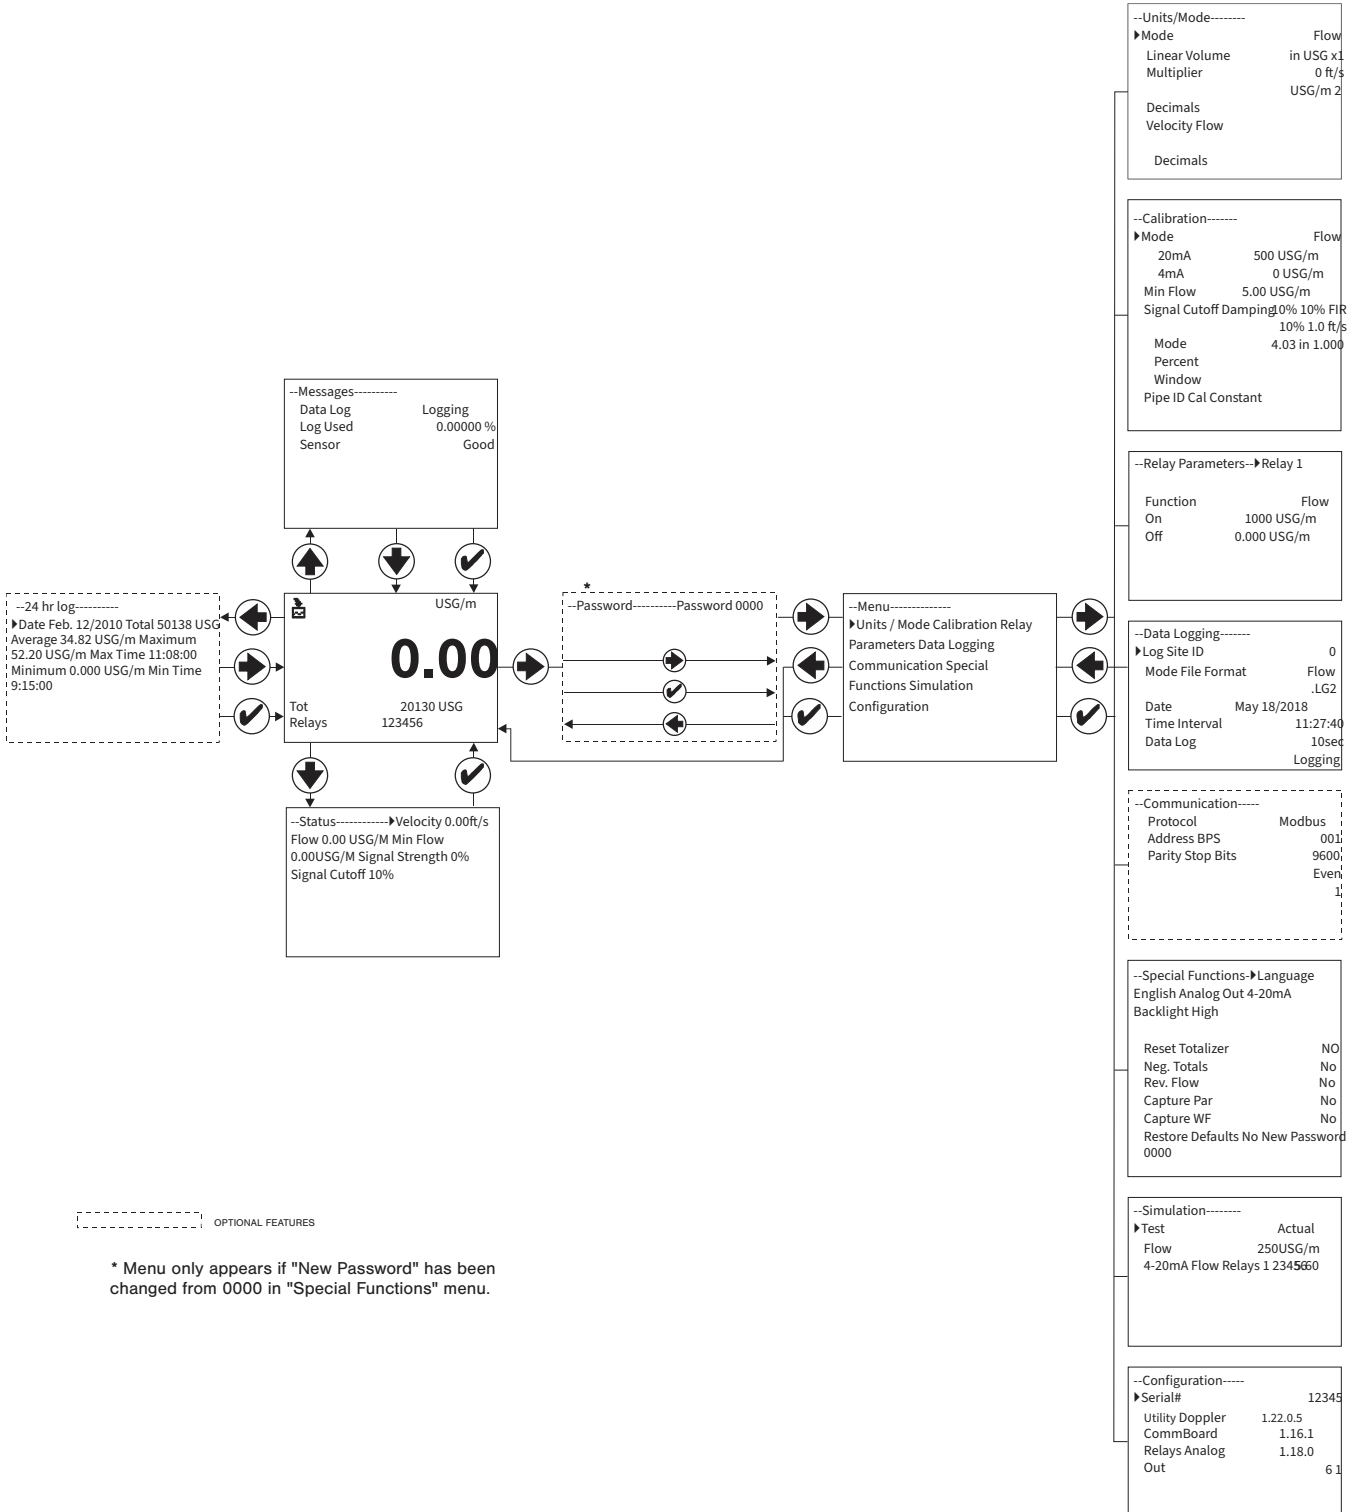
--Messages----------
Data Log Logging
Log Used 0.00000 %
Sensor Good

--24 hr log----------
▶Date Feb. 12/2010 Total 50138 USG Average 34.82 USG/m Maximum 52.20 USG/m Max Time 11:08:00 Minimum 0.000 USG/m Min Time 9:15:00

USG/m
0.00
Tot 20130 USG
Relays 123456

--Status------------▶Velocity 0.00ft/s Flow 0.00 USG/M Min Flow 0.00USG/M Signal Strength 0% Signal Cutoff 10%

*
--Password----------Password 0000

--Menu--------------
▶Units / Mode Calibration Relay Parameters Data Logging Communication Special Functions Simulation Configuration

--Units/Mode--------
▶Mode Flow
Linear Volume in USG x1
Multiplier 0 ft/s
USG/m 2
Decimals
Velocity Flow
Decimals

--Calibration-------
▶Mode Flow
20mA 500 USG/m
4mA 0 USG/m
Min Flow 5.00 USG/m
Signal Cutoff Damping 10% 10% FIR
10% 1.0 ft/s
Mode 4.03 in 1.000
Percent
Window
Pipe ID Cal Constant

--Relay Parameters--▶Relay 1
Function Flow
On 1000 USG/m
Off 0.000 USG/m

--Data Logging-------
▶Log Site ID 0
Mode File Format Flow
.LG2
Date May 18/2018
Time Interval 11:27:40
Data Log 10sec
Logging

--Communication-----
Protocol Modbus
Address BPS 001
Parity Stop Bits 9600
Even
1

--Special Functions-▶Language English Analog Out 4-20mA Backlight High
Reset Totalizer NO
Neg. Totals No
Rev. Flow No
Capture Par No
Capture WF No
Restore Defaults No New Password 0000

--Simulation--------
▶Test Actual
Flow 250USG/m
4-20mA Flow Relays 1 2345660

--Configuration-----
▶Serial# 12345
Utility Doppler 1.22.0.5
CommBoard 1.16.1
Relays Analog 1.18.0
Out 6 1

OPTIONAL FEATURES

* Menu only appears if "New Password" has been changed from 0000 in "Special Functions" menu.